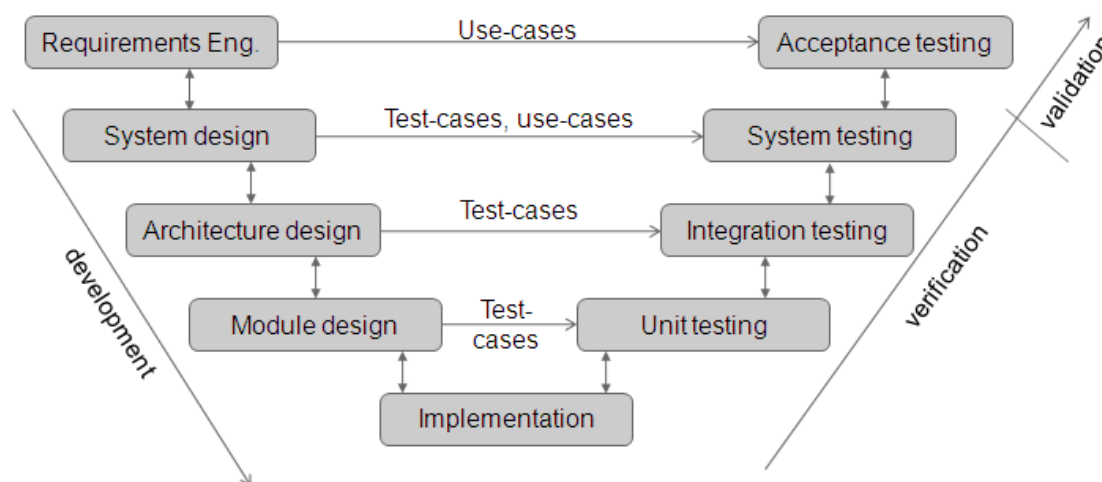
Requirements Eng.

Use-cases

Acceptance testing

System design

Test-cases, use-cases

System testing

Architecture design

Test-cases

Integration testing

Module design

Test-cases

Unit testing

Implementation

development

verification

validation